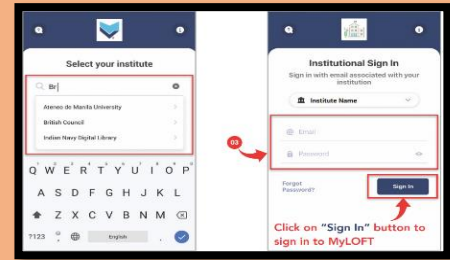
Select your institute

Br

Ateneo de Manila University

British Council

Indian Navy Digital Library

Q W E R T Y U I O P

A S D F G H J K L

Z X C V B N M

?123 , English .

Institutional Sign In

Sign in with email associated with your institution

Institute Name

03

Email

Password

Forgot Password?

Sign In

Click on "Sign In" button to sign in to MyLOFT